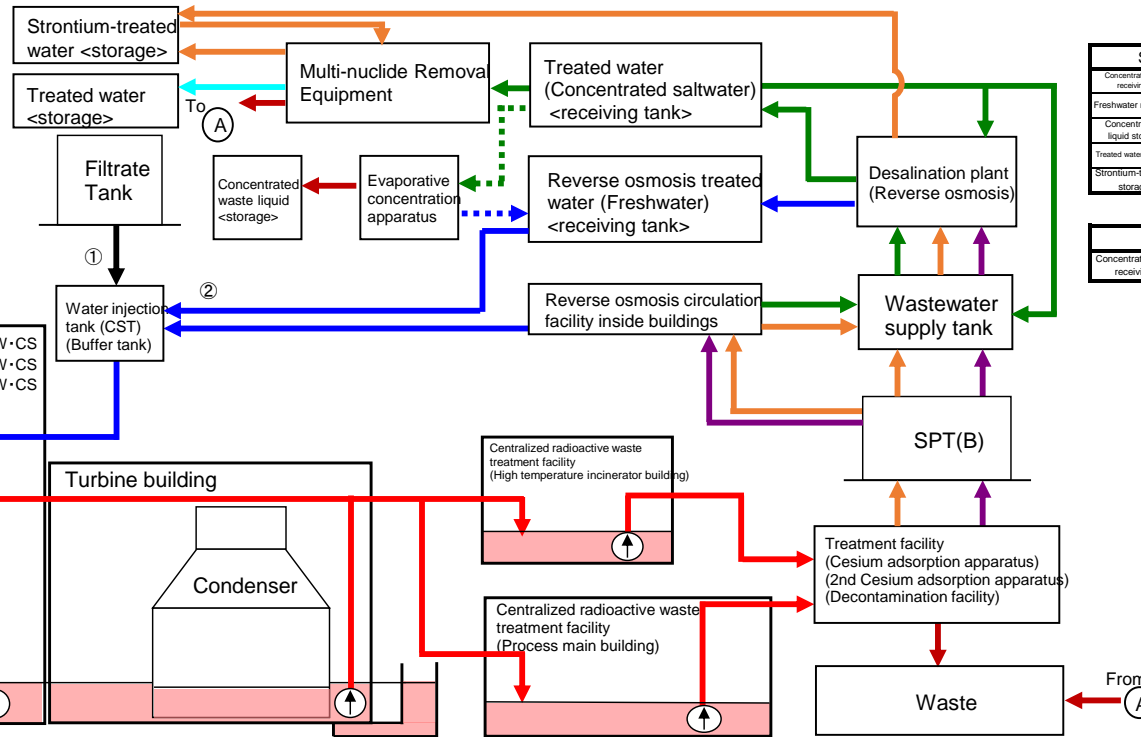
Strontium-treated water <storage>

Multi-nuclide Removal Equipment

Treated water (Concentrated saltwater) <receiving tank>

Treated water <storage>

To A

Filtrate Tank

Concentrated waste liquid <storage>

Evaporative concentration apparatus

Reverse osmosis treated water (Freshwater) <receiving tank>

Desalination plant (Reverse osmosis)

①

②

Water injection tank (CST) (Buffer tank)

Reverse osmosis circulation facility inside buildings

Wastewater supply tank

W・CS
W・CS
W・CS

SPT(B)

Turbine building

Centralized radioactive waste treatment facility (High temperature incinerator building)

Treatment facility (Cesium adsorption apparatus) (2nd Cesium adsorption apparatus) (Decontamination facility)

Condenser

Centralized radioactive waste treatment facility (Process main building)

Waste

From A

S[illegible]
Concentrat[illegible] receivi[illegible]
Freshwater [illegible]
Concentr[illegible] liquid sto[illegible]
Treated wate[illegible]
Strontium-t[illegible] storag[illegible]

Concentrat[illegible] receiv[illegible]